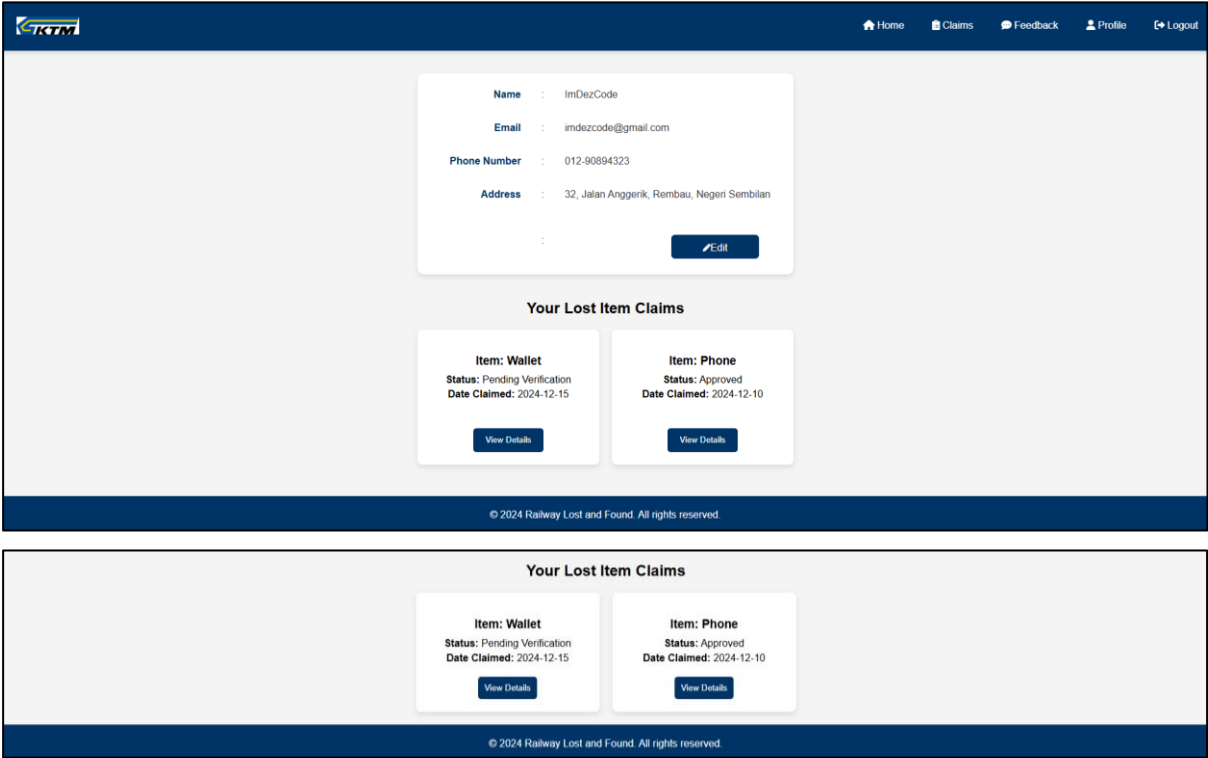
KTM

Home Claims Feedback Profile Logout

Name : ImDezCode

Email : imdezcode@gmail.com

Phone Number : 012-90894323

Address : 32, Jalan Anggerik, Rembau, Negeri Sembilan

:

Edit

Your Lost Item Claims

Item: Wallet
Status: Pending Verification
Date Claimed: 2024-12-15
View Details

Item: Phone
Status: Approved
Date Claimed: 2024-12-10
View Details

© 2024 Railway Lost and Found. All rights reserved.

Your Lost Item Claims

Item: Wallet
Status: Pending Verification
Date Claimed: 2024-12-15
View Details

Item: Phone
Status: Approved
Date Claimed: 2024-12-10
View Details

© 2024 Railway Lost and Found. All rights reserved.